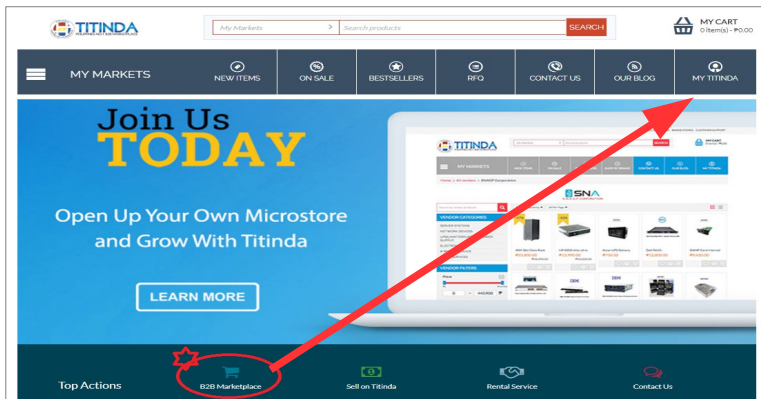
TITINDA

My Markets > Search products SEARCH

MY CART
0 item(s) - ₱0.00

MY MARKETS
NEW ITEMS
ON SALE
BESTSELLERS
RFQ
CONTACT US
OUR BLOG
MY TITINDA

Join Us
TODAY

Open Up Your Own Microstore and Grow With Titinda

LEARN MORE

TITINDA
MY MARKETS
SNA
VENDOR CATEGORIES
VENDOR FILTERS

Top Actions
B2B Marketplace
Sell on Titinda
Rental Service
Contact Us